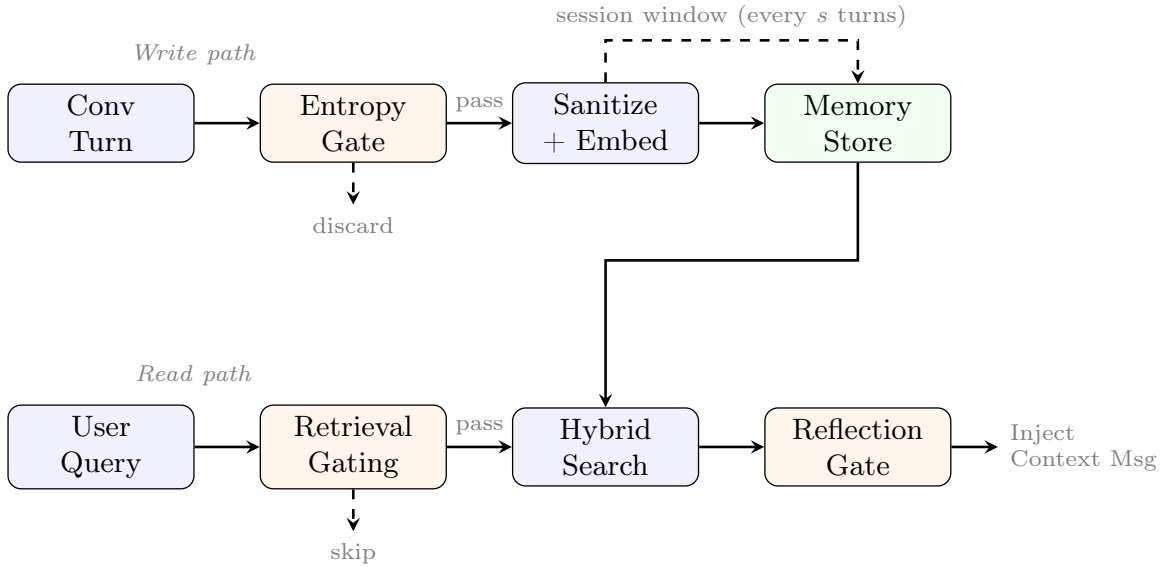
session window (every $s$ turns)

Write path

Conv Turn

Entropy Gate

pass

Sanitize + Embed

Memory Store

discard

Read path

User Query

Retrieval Gating

pass

Hybrid Search

Reflection Gate

Inject Context Msg

skip